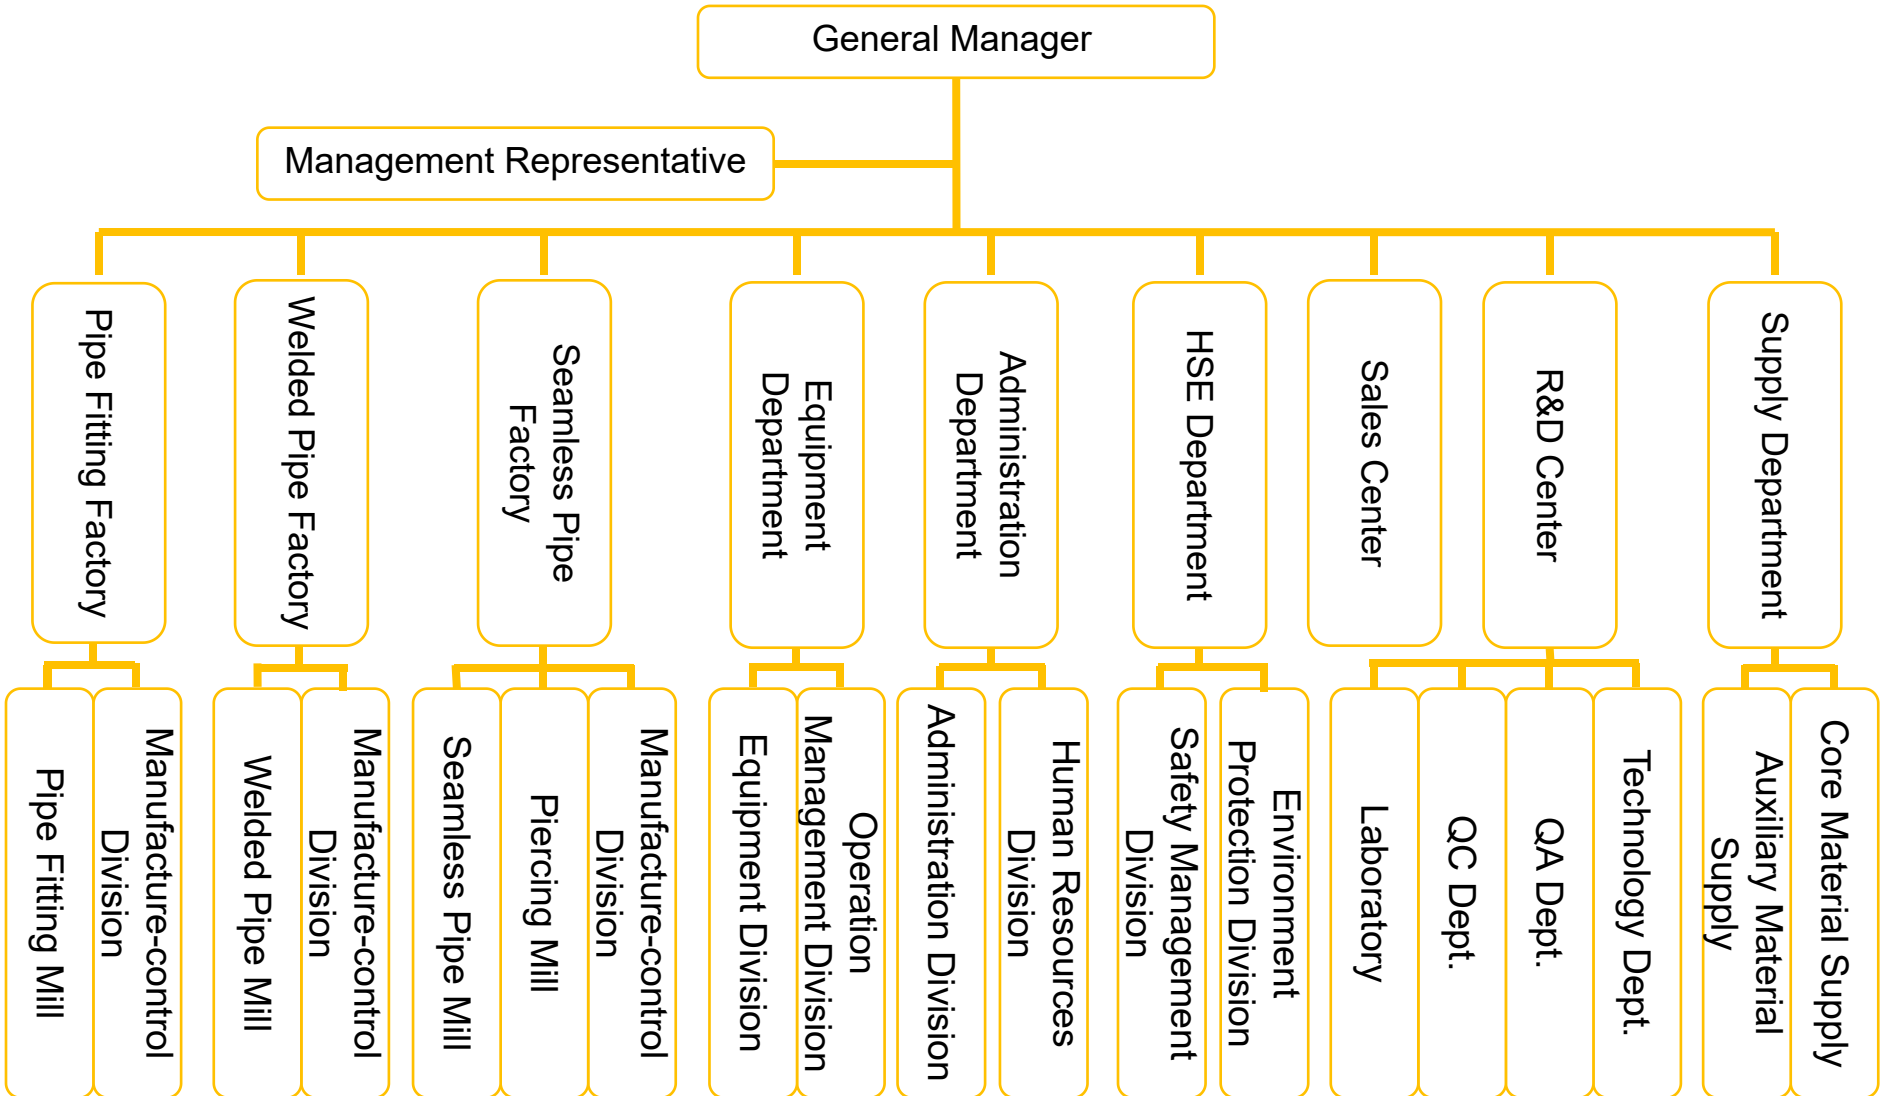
General Manager

Management Representative

Pipe Fitting Factory

Welded Pipe Factory

Seamless Pipe Factory

Equipment Department

Administration Department

HSE Department

Sales Center

R&D Center

Supply Department

Pipe Fitting Mill

Manufacture-control Division

Welded Pipe Mill

Manufacture-control Division

Seamless Pipe Mill

Piercing Mill

Manufacture-control Division

Equipment Division

Operation Management Division

Administration Division

Human Resources Division

Safety Management Division

Environment Protection Division

Laboratory

QC Dept.

QA Dept.

Technology Dept.

Auxiliary Material Supply

Core Material Supply